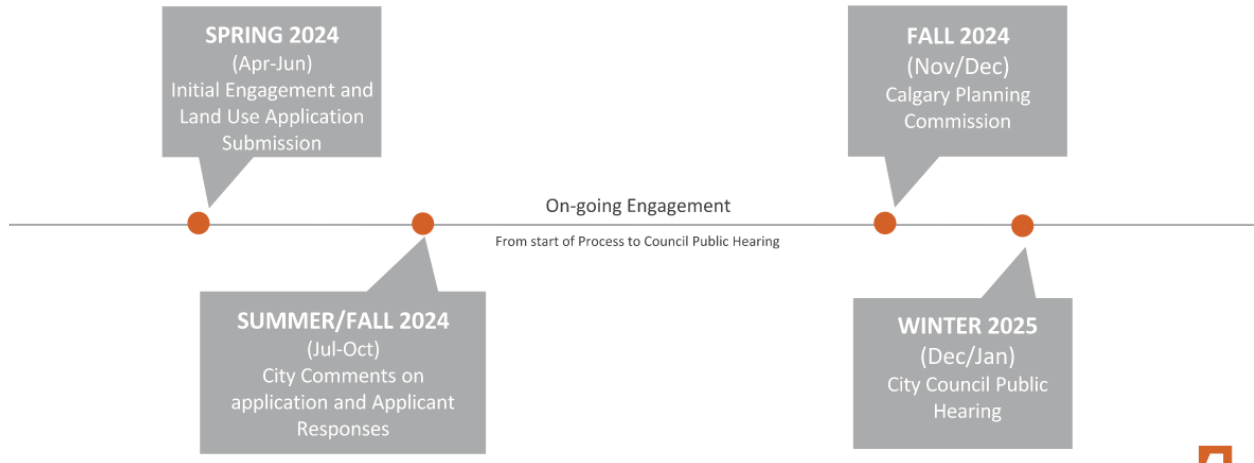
SPRING 2024
(Apr-Jun)
Initial Engagement and Land Use Application Submission

FALL 2024
(Nov/Dec)
Calgary Planning Commission

On-going Engagement
From start of Process to Council Public Hearing

SUMMER/FALL 2024
(Jul-Oct)
City Comments on application and Applicant Responses

WINTER 2025
(Dec/Jan)
City Council Public Hearing